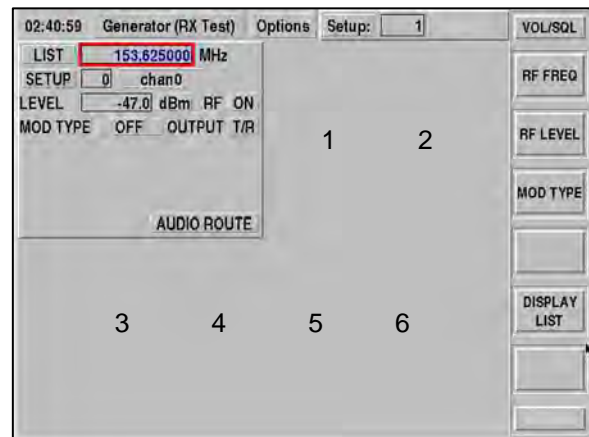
02:40:59 Generator (RX Test) Options Setup: 1

VOL/SQL

LIST 153.625000 MHz
SETUP 0 chan0
LEVEL -47.0 dBm RF ON
MOD TYPE OFF OUTPUT T/R

AUDIO ROUTE

RF FREQ

RF LEVEL

MOD TYPE

DISPLAY LIST

1 2

3 4 5 6